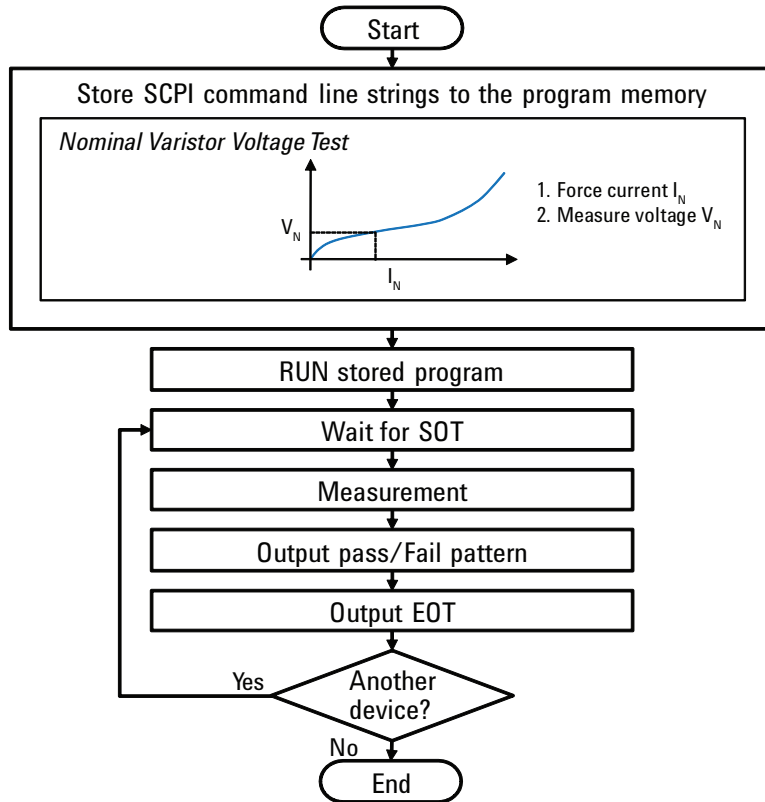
Start

Store SCPI command line strings to the program memory

Nominal Varistor Voltage Test

$V_N$

$I_N$

1. Force current $I_N$
2. Measure voltage $V_N$

RUN stored program

Wait for SOT

Measurement

Output pass/Fail pattern

Output EOT

Yes

Another device?

No

End